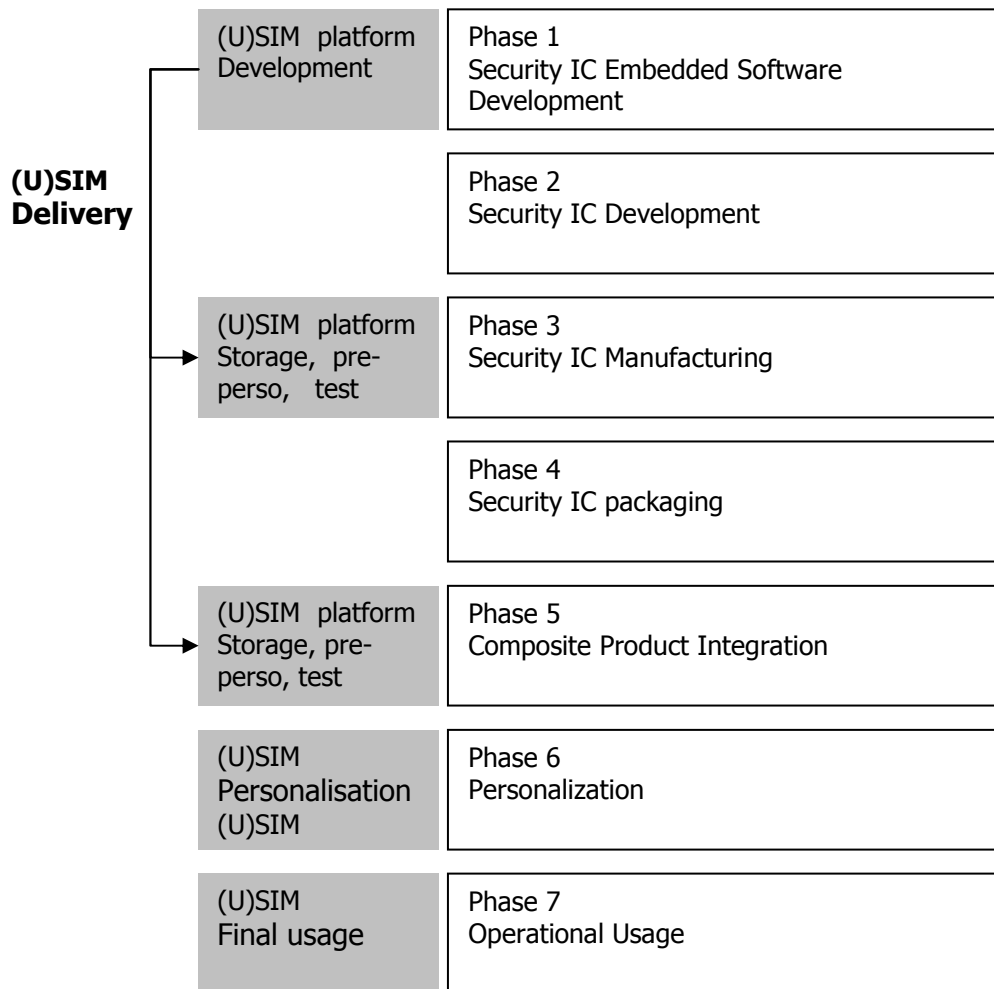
(U)SIM platform Development

Phase 1
Security IC Embedded Software Development

(U)SIM Delivery

Phase 2
Security IC Development

(U)SIM platform Storage, pre-perso, test

Phase 3
Security IC Manufacturing

Phase 4
Security IC packaging

(U)SIM platform Storage, pre-perso, test

Phase 5
Composite Product Integration

(U)SIM
Personalisation
(U)SIM

Phase 6
Personalization

(U)SIM
Final usage

Phase 7
Operational Usage